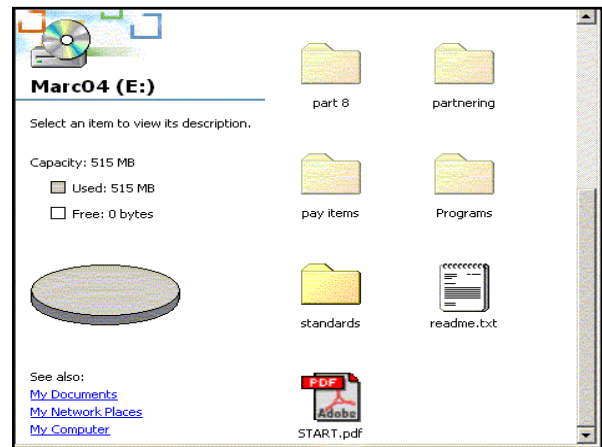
Marc04 (E:)

Select an item to view its description.

Capacity: 515 MB

Used: 515 MB

Free: 0 bytes

See also:
My Documents
My Network Places
My Computer

part 8

partnering

pay items

Programs

standards

readme.txt

PDF
Adobe
START.pdf